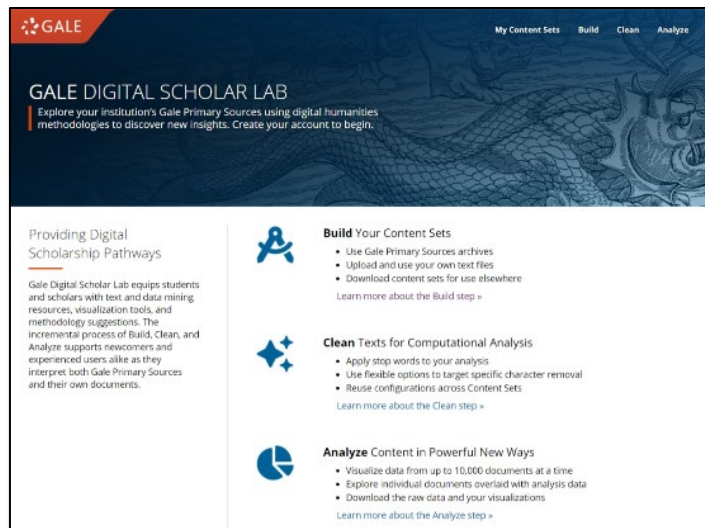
GALE

My Content Sets Build Clean Analyze

GALE DIGITAL SCHOLAR LAB

Explore your institution's Gale Primary Sources using digital humanities methodologies to discover new insights. Create your account to begin.

Providing Digital Scholarship Pathways

Gale Digital Scholar Lab equips students and scholars with text and data mining resources, visualization tools, and methodology suggestions. The incremental process of Build, Clean, and Analyze supports newcomers and experienced users alike as they interpret both Gale Primary Sources and their own documents.

Build Your Content Sets

- Use Gale Primary Sources archives
- Upload and use your own text files
- Download content sets for use elsewhere

Learn more about the Build step »

Clean Texts for Computational Analysis

- Apply stop words to your analysis
- Use flexible options to target specific character removal
- Reuse configurations across Content Sets

Learn more about the Clean step »

Analyze Content in Powerful New Ways

- Visualize data from up to 10,000 documents at a time
- Explore individual documents overlaid with analysis data
- Download the raw data and your visualizations

Learn more about the Analyze step »